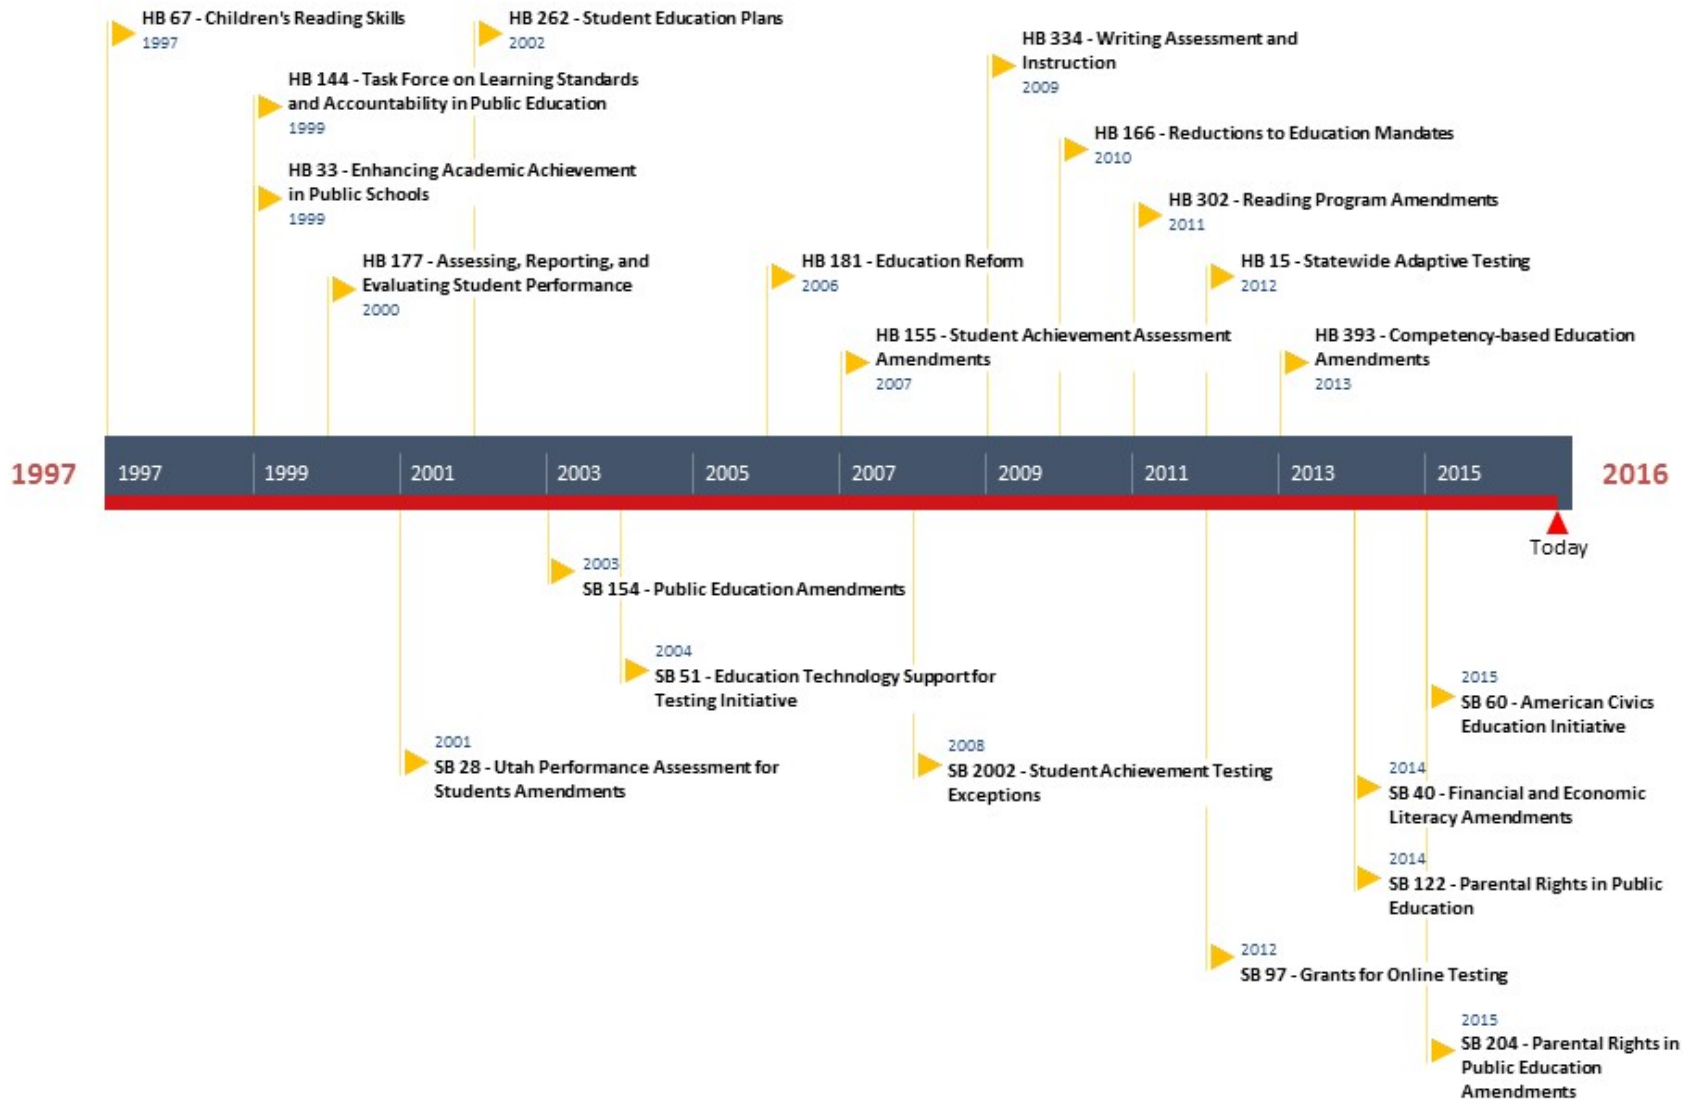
HB 67 - Children's Reading Skills
1997

HB 262 - Student Education Plans
2002

HB 144 - Task Force on Learning Standards and Accountability in Public Education
1999

HB 33 - Enhancing Academic Achievement in Public Schools
1999

HB 177 - Assessing, Reporting, and Evaluating Student Performance
2000

HB 334 - Writing Assessment and Instruction
2009

HB 166 - Reductions to Education Mandates
2010

HB 302 - Reading Program Amendments
2011

HB 181 - Education Reform
2006

HB 15 - Statewide Adaptive Testing
2012

HB 155 - Student Achievement Assessment Amendments
2007

HB 393 - Competency-based Education Amendments
2013

1997

1997 1999 2001 2003 2005 2007 2009 2011 2013 2015

2016

Today

2003
SB 154 - Public Education Amendments

2004
SB 51 - Education Technology Support for Testing Initiative

2001
SB 28 - Utah Performance Assessment for Students Amendments

2008
SB 2002 - Student Achievement Testing Exceptions

2015
SB 60 - American Civics Education Initiative

2014
SB 40 - Financial and Economic Literacy Amendments

2014
SB 122 - Parental Rights in Public Education

2012
SB 97 - Grants for Online Testing

2015
SB 204 - Parental Rights in Public Education Amendments